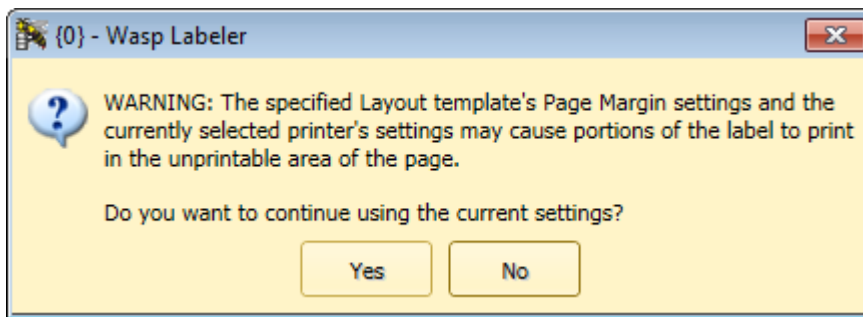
{0} - Wasp Labeler

WARNING: The specified Layout template's Page Margin settings and the currently selected printer's settings may cause portions of the label to print in the unprintable area of the page.

Do you want to continue using the current settings?

Yes

No